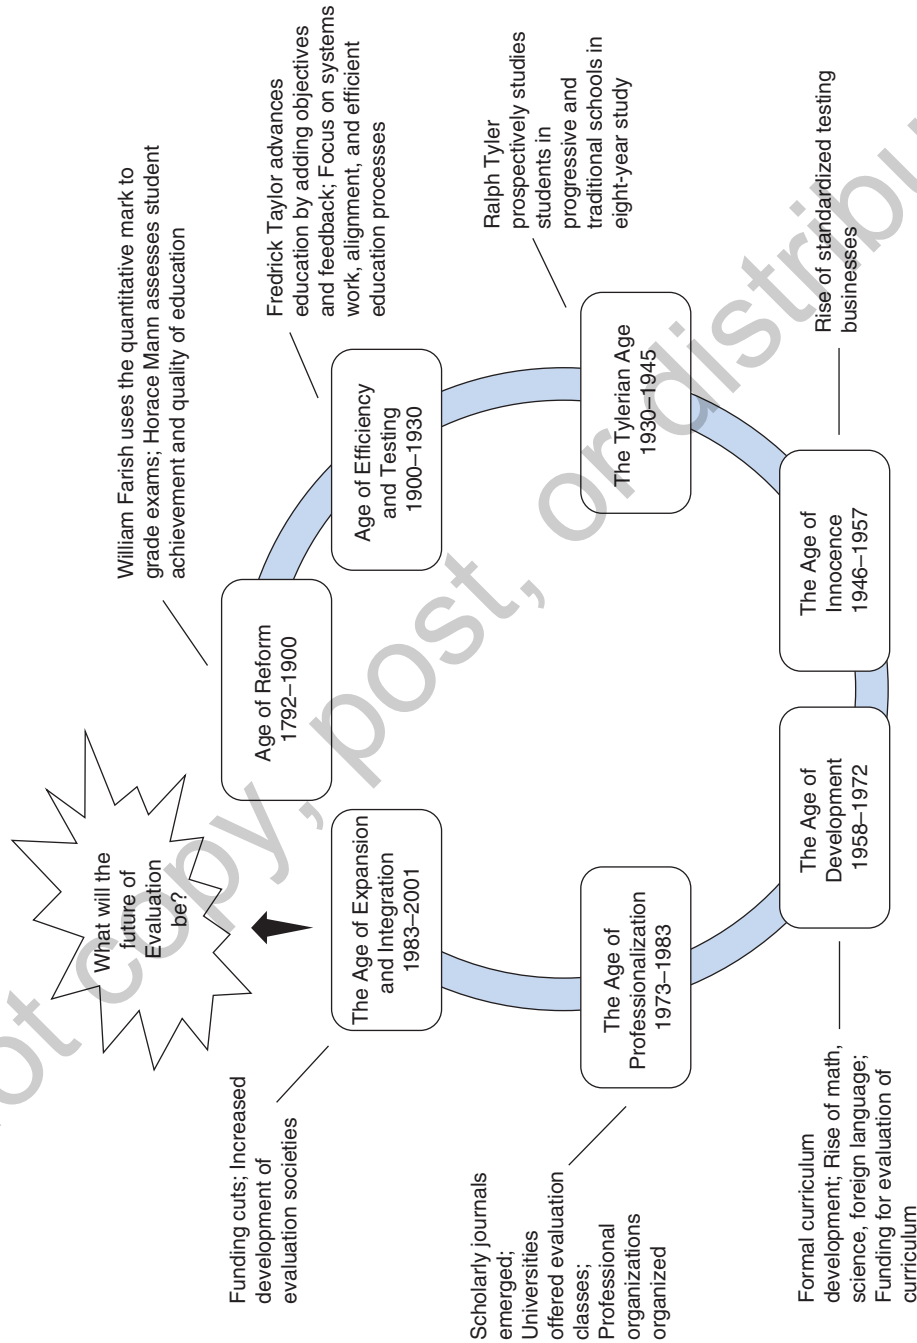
William Farish uses the quantitative mark to grade exams; Horace Mann assesses student achievement and quality of education

Fredrick Taylor advances education by adding objectives and feedback; Focus on systems work, alignment, and efficient education processes

Ralph Tyler prospectively studies students in progressive and traditional schools in eight-year study

Rise of standardized testing businesses

Age of Reform
1792–1900

Age of Efficiency and Testing
1900–1930

The Tylerian Age
1930–1945

The Age of Innocence
1946–1957

The Age of Development
1958–1972

The Age of Professionalization
1973–1983

The Age of Expansion and Integration
1983–2001

What will the future of Evaluation be?

Funding cuts; Increased development of evaluation societies

Scholarly journals emerged; Universities offered evaluation classes; Professional organizations organized

Formal curriculum development; Rise of math, science, foreign language; Funding for evaluation of curriculum

Do not copy, post, or distribute